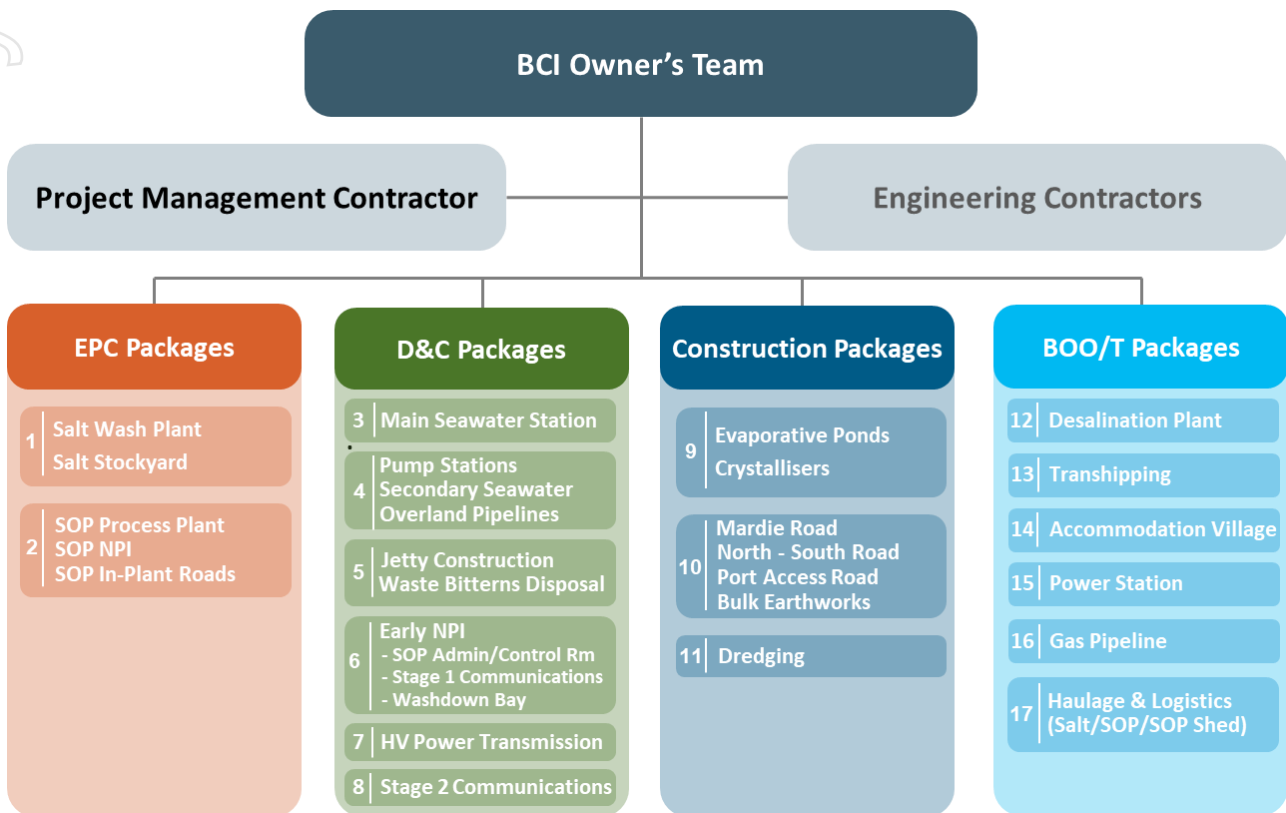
BCI Owner's Team

Project Management Contractor

Engineering Contractors

EPC Packages

1 Salt Wash Plant
Salt Stockyard

2 SOP Process Plant
SOP NPI
SOP In-Plant Roads

D&C Packages

3 Main Seawater Station

4 Pump Stations
Secondary Seawater
Overland Pipelines

5 Jetty Construction
Waste Bitterns Disposal

6 Early NPI
- SOP Admin/Control Rm
- Stage 1 Communications
- Washdown Bay

7 HV Power Transmission

8 Stage 2 Communications

Construction Packages

9 Evaporative Ponds
Crystallisers

10 Mardie Road
North - South Road
Port Access Road
Bulk Earthworks

11 Dredging

BOO/T Packages

12 Desalination Plant

13 Transhipping

14 Accommodation Village

15 Power Station

16 Gas Pipeline

17 Haulage & Logistics
(Salt/SOP/SOP Shed)